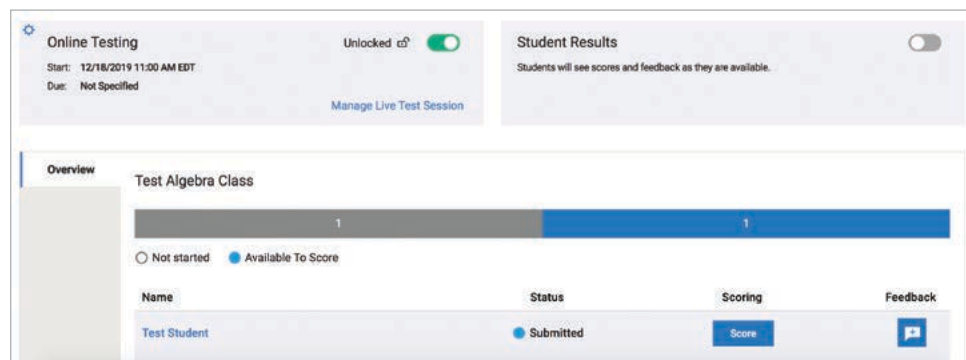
Online Testing
Start: 12/18/2019 11:00 AM EDT
Due: Not Specified

Unlocked

Manage Live Test Session

Student Results
Students will see scores and feedback as they are available.

Overview

Test Algebra Class

1
1

Not started
Available To Score

| Name | Status | Scoring | Feedback |
|---|---|---|---|
| Test Student | Submitted | Score | |